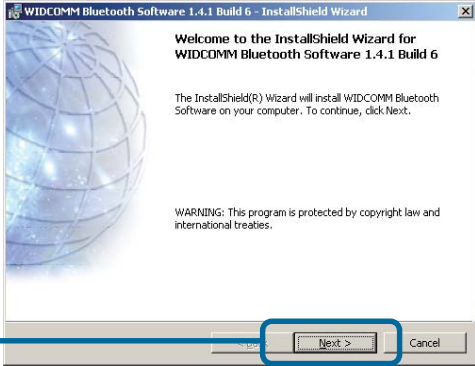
WIDCOMM Bluetooth Software 1.4.1 Build 6 - InstallShield Wizard

Welcome to the InstallShield Wizard for WIDCOMM Bluetooth Software 1.4.1 Build 6

The InstallShield(R) Wizard will install WIDCOMM Bluetooth Software on your computer. To continue, click Next.

WARNING: This program is protected by copyright law and international treaties.

< Back

Next >

Cancel